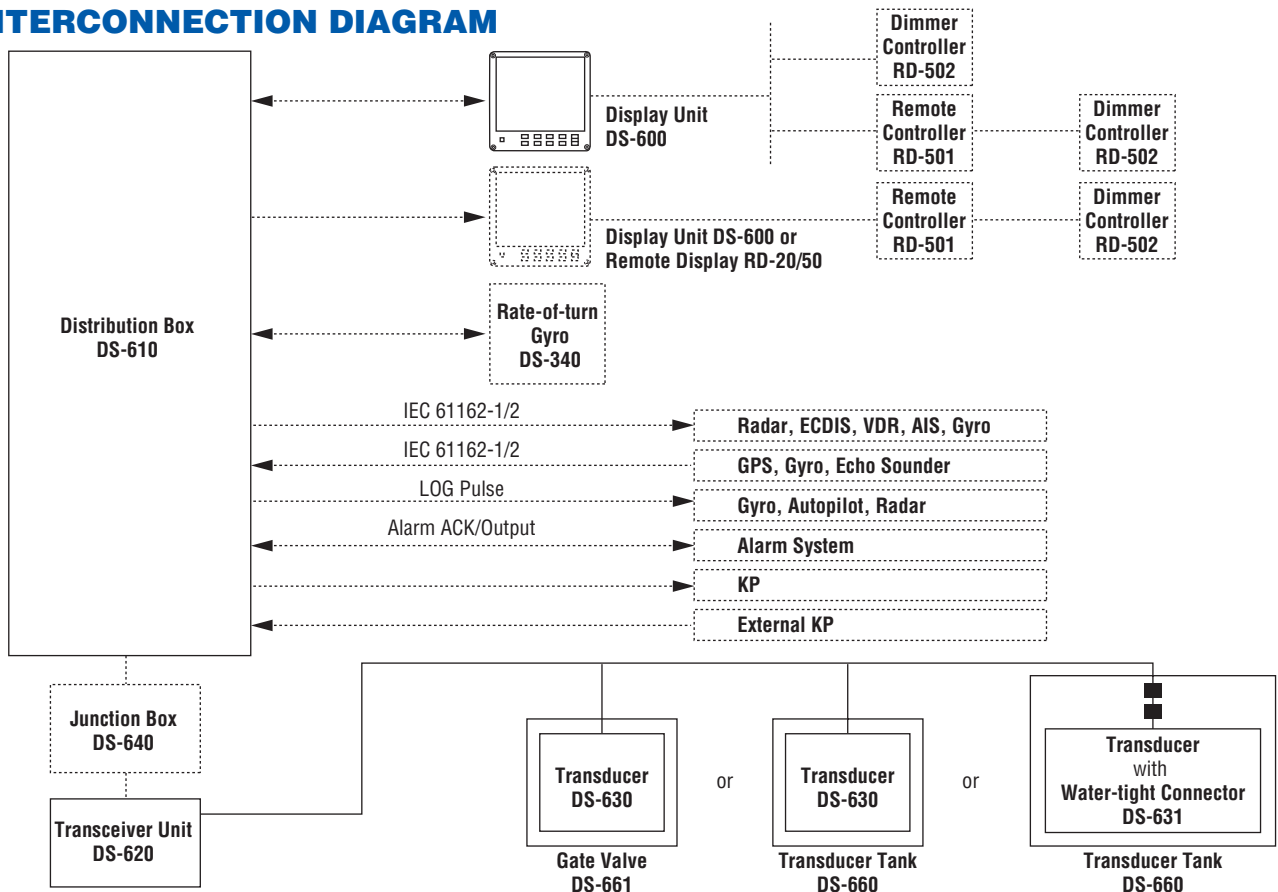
ITERCONNECTION DIAGRAM

Distribution Box
DS-610

Display Unit
DS-600

Dimmer Controller
RD-502

Remote Controller
RD-501

Dimmer Controller
RD-502

Display Unit DS-600 or
Remote Display RD-20/50

Remote Controller
RD-501

Dimmer Controller
RD-502

Rate-of-turn Gyro
DS-340

IEC 61162-1/2
Radar, ECDIS, VDR, AIS, Gyro

IEC 61162-1/2
GPS, Gyro, Echo Sounder

LOG Pulse
Gyro, Autopilot, Radar

Alarm ACK/Output
Alarm System

KP

External KP

Junction Box
DS-640

Transceiver Unit
DS-620

Transducer
DS-630
Gate Valve
DS-661

or

Transducer
DS-630
Transducer Tank
DS-660

or

Transducer
with
Water-tight Connector
DS-631
Transducer Tank
DS-660